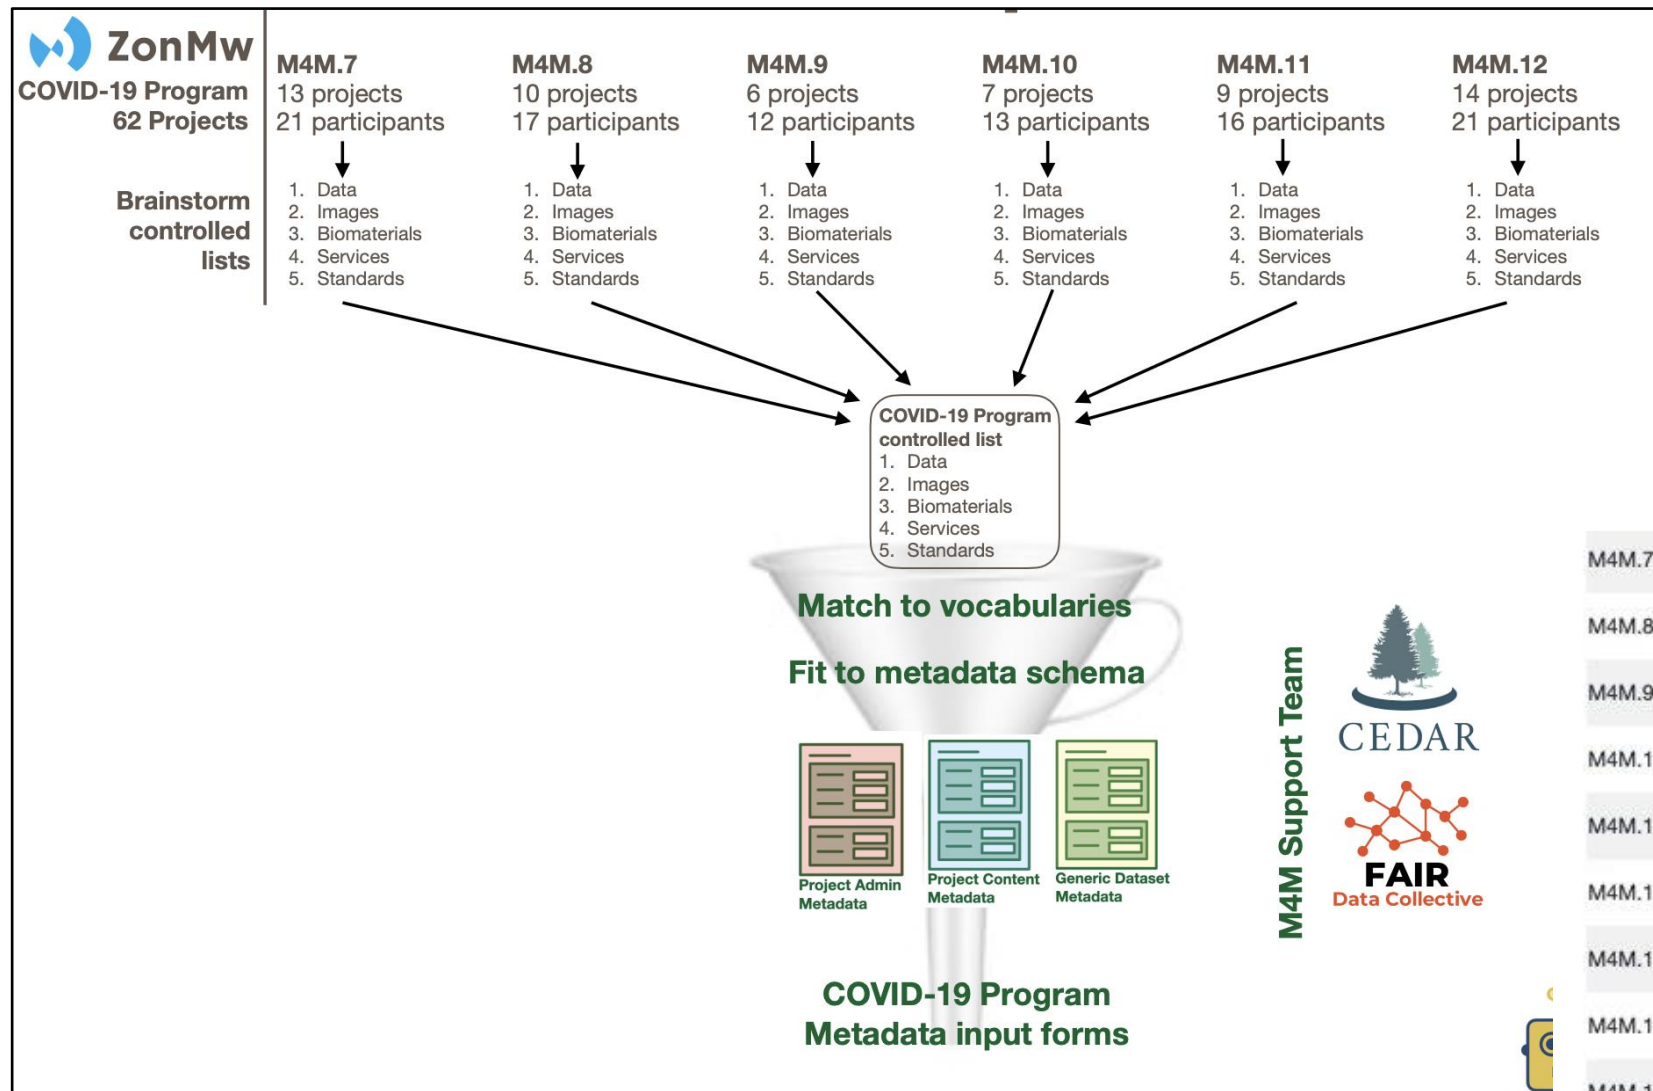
ZonMw
COVID-19 Program
62 Projects

Brainstorm controlled lists

M4M.7
13 projects
21 participants

1. Data
2. Images
3. Biomaterials
4. Services
5. Standards

M4M.8
10 projects
17 participants

1. Data
2. Images
3. Biomaterials
4. Services
5. Standards

M4M.9
6 projects
12 participants

1. Data
2. Images
3. Biomaterials
4. Services
5. Standards

M4M.10
7 projects
13 participants

1. Data
2. Images
3. Biomaterials
4. Services
5. Standards

M4M.11
9 projects
16 participants

1. Data
2. Images
3. Biomaterials
4. Services
5. Standards

M4M.12
14 projects
21 participants

1. Data
2. Images
3. Biomaterials
4. Services
5. Standards

COVID-19 Program controlled list
1. Data
2. Images
3. Biomaterials
4. Services
5. Standards

Match to vocabularies

Fit to metadata schema

Project Admin Metadata

Project Content Metadata

Generic Dataset Metadata

COVID-19 Program
Metadata input forms

M4M Support Team

CEDAR

FAIR
Data Collective

M4M.7
M4M.8
M4M.9
M4M.1
M4M.1
M4M.1
M4M.1
M4M.1
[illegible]